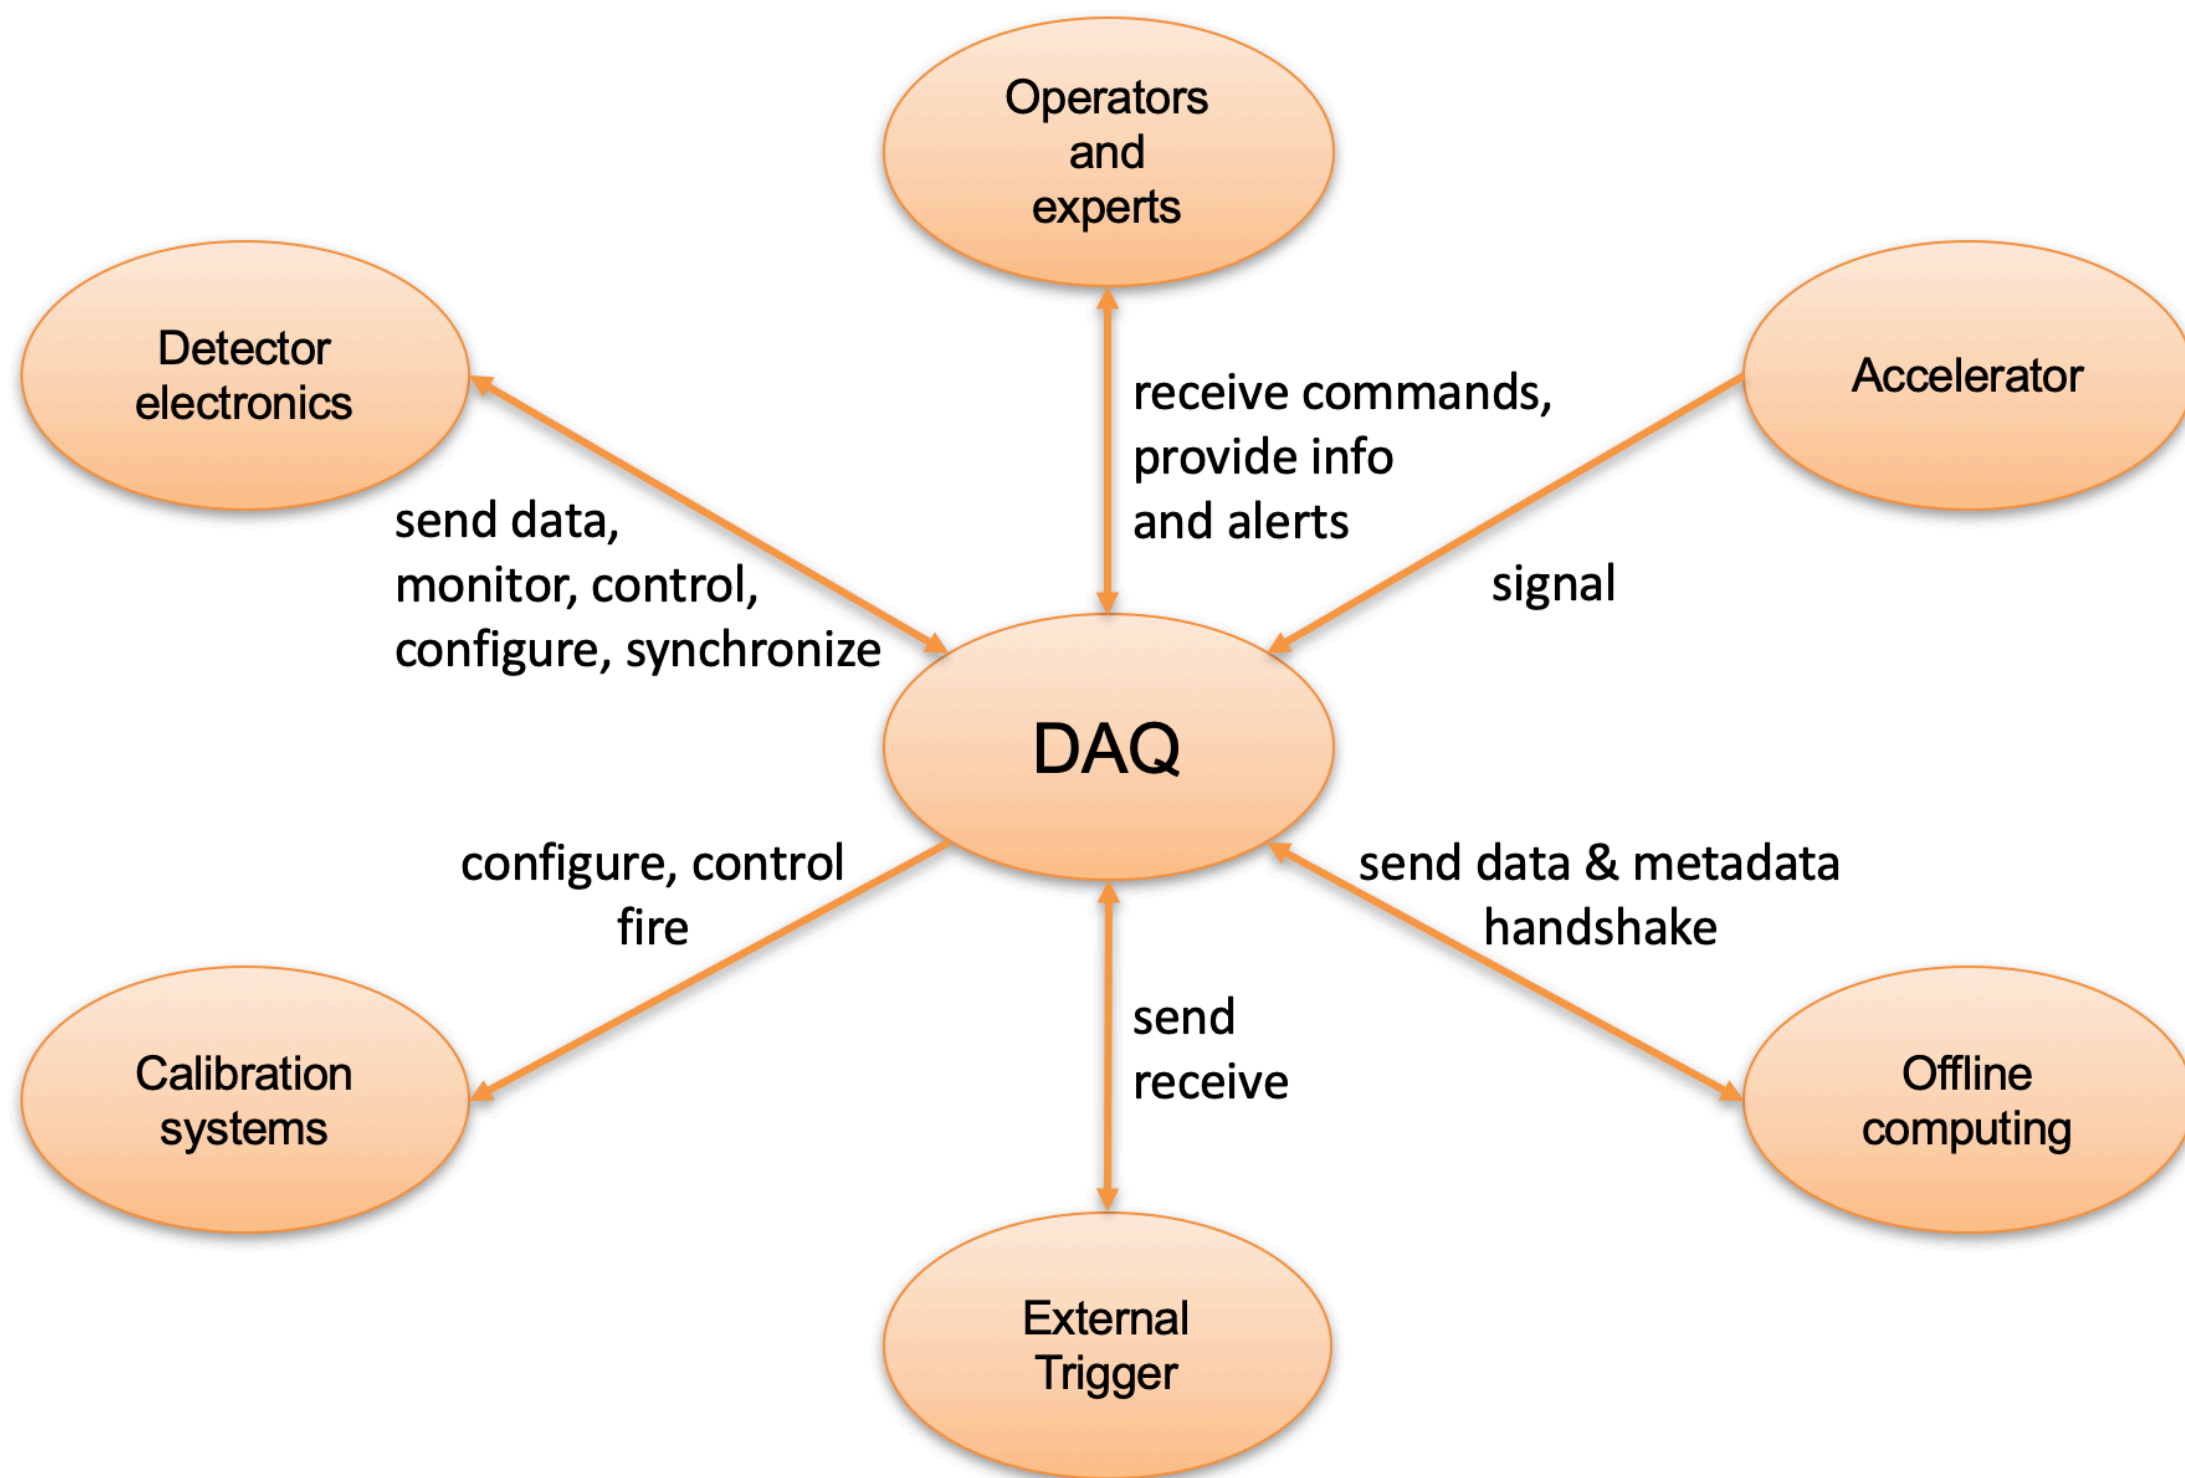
Operators and experts

Detector electronics

receive commands, provide info and alerts

Accelerator

send data, monitor, control, configure, synchronize

signal

DAQ

configure, control fire

send data & metadata handshake

send receive

Calibration systems

Offline computing

External Trigger